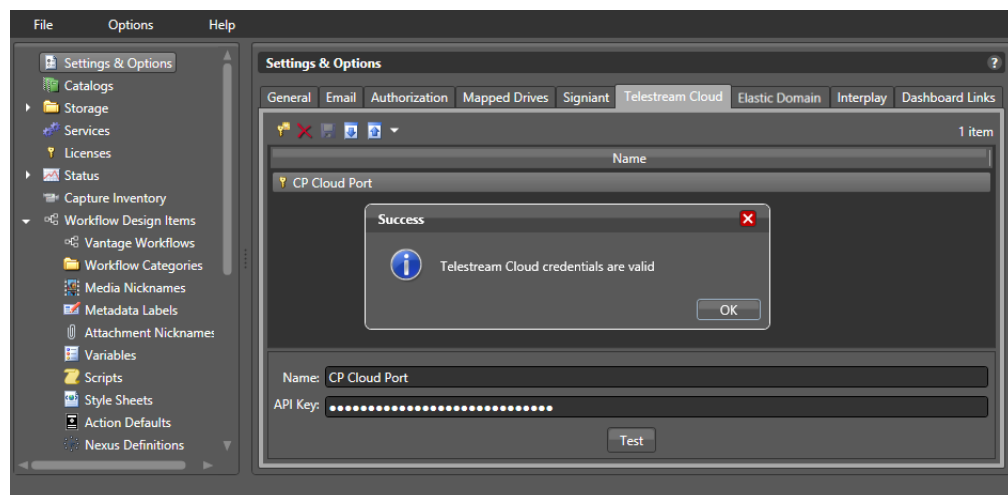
File Options Help

Settings & Options
Catalogs
Storage
Services
Licenses
Status
Capture Inventory
Workflow Design Items
Vantage Workflows
Workflow Categories
Media Nicknames
Metadata Labels
Attachment Nicknames
Variables
Scripts
Style Sheets
Action Defaults
Nexus Definitions

Settings & Options

General | Email | Authorization | Mapped Drives | Signiant | Telestream Cloud | Elastic Domain | Interplay | Dashboard Links

1 item

| Name |
|---|
| CP Cloud Port |

Success

Telestream Cloud credentials are valid

OK

Name: CP Cloud Port
API Key: ••••••••••••••••••••••••••••••

Test